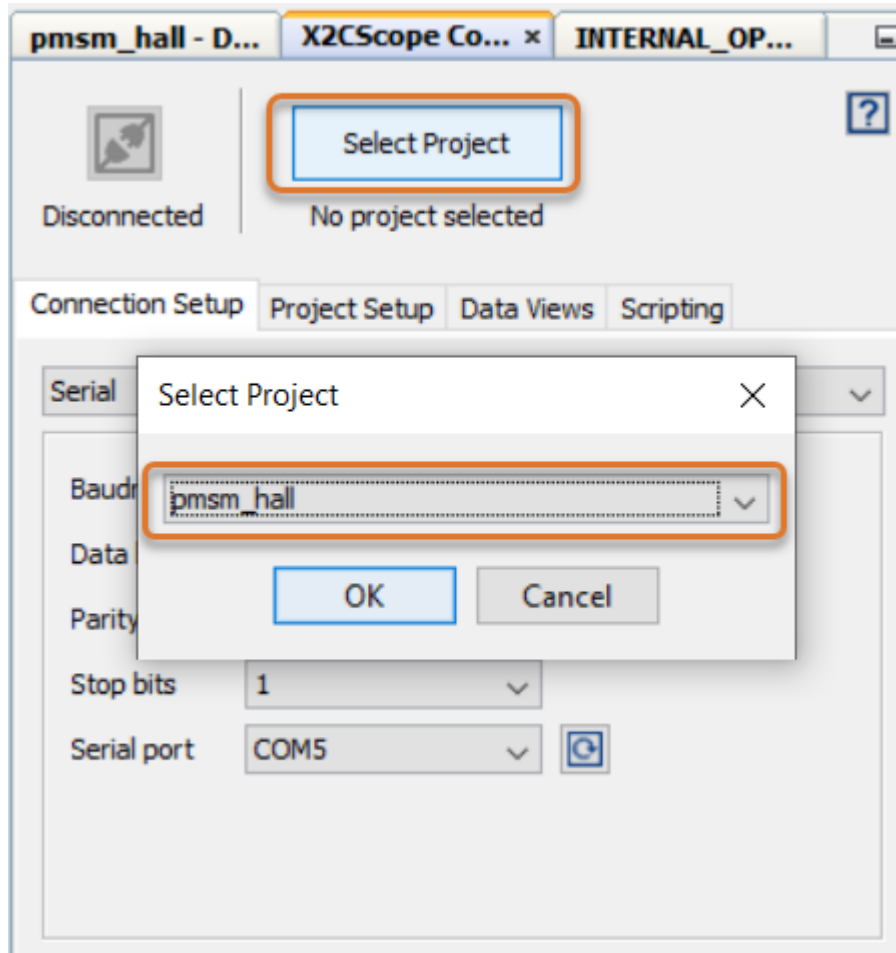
pmsm_hall - D... X2CScope Co... × INTERNAL_OP...

?

Disconnected

Select Project

No project selected

Connection Setup Project Setup Data Views Scripting

Serial

Baudr

Data

Parity

Stop bits 1

Serial port COM5

Select Project ×

pmsm_hall

OK Cancel